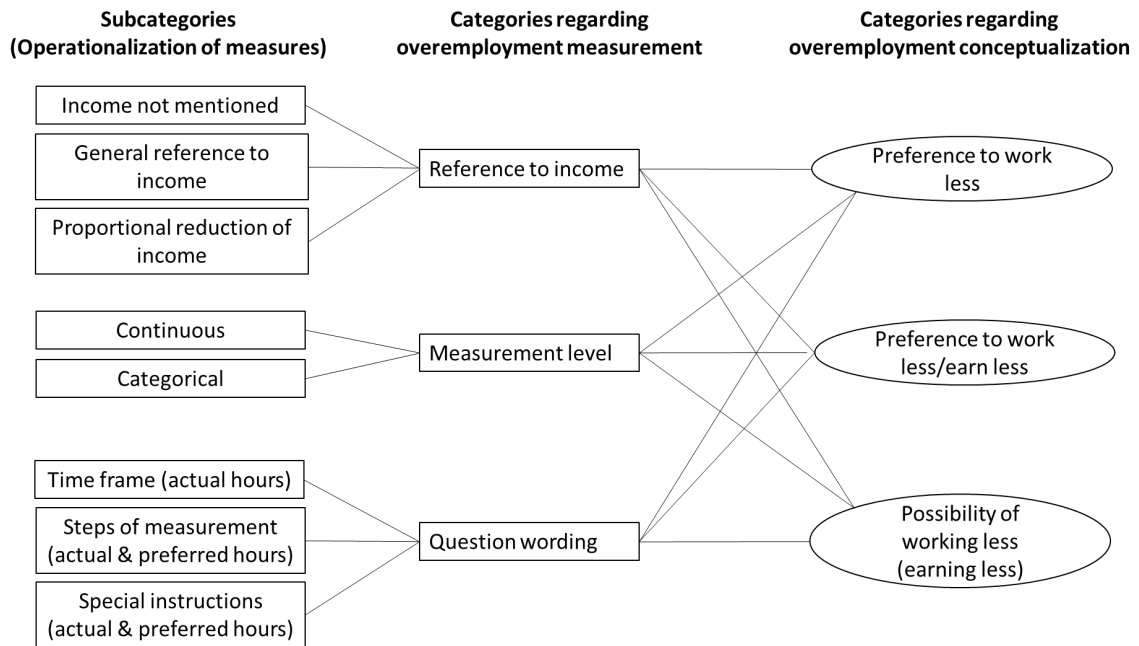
Subcategories (Operationalization of measures)

Categories regarding overemployment measurement

Categories regarding overemployment conceptualization

Income not mentioned

General reference to income

Proportional reduction of income

Reference to income

Preference to work less

Continuous

Categorical

Measurement level

Preference to work less/earn less

Time frame (actual hours)

Steps of measurement (actual & preferred hours)

Special instructions (actual & preferred hours)

Question wording

Possibility of working less (earning less)